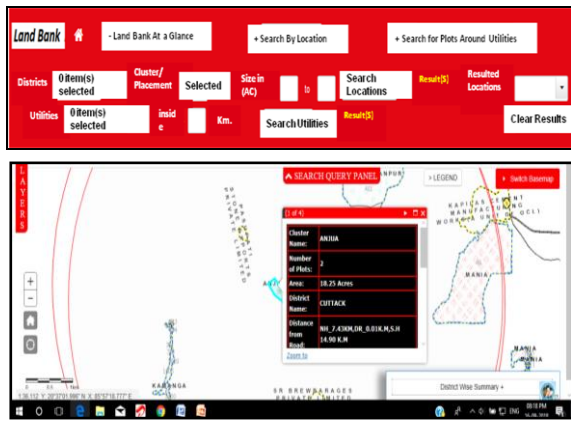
Land Bank

- Land Bank At a Glance

+ Search By Location

+ Search for Plots Around Utilities

Districts 0 item(s) selected

Cluster/ Placement Selected

Size in (AC) to

Search Locations

Result[5]

Resulted Locations

Utilities 0 item(s) selected

inside Km.

Search Utilities

Result[5]

Clear Results

LAYERS

SEARCH QUERY PANEL

LEGEND

Switch Basemap

(1 of 4)

| Cluster Name: | ANJUA |
|---|---|
| Number of Plots: | 2 |
| Area: | 18.25 Acres |
| District Name: | CUTTACK |
| Distance from Road: | NH_7.43KM,DR_0.81K.M,SH 14.90 K.M |

Zoom to

MANIA

KARANGA

SR BREWERAGES PRIVATE LIMITED

District Wise Summary +

ENG